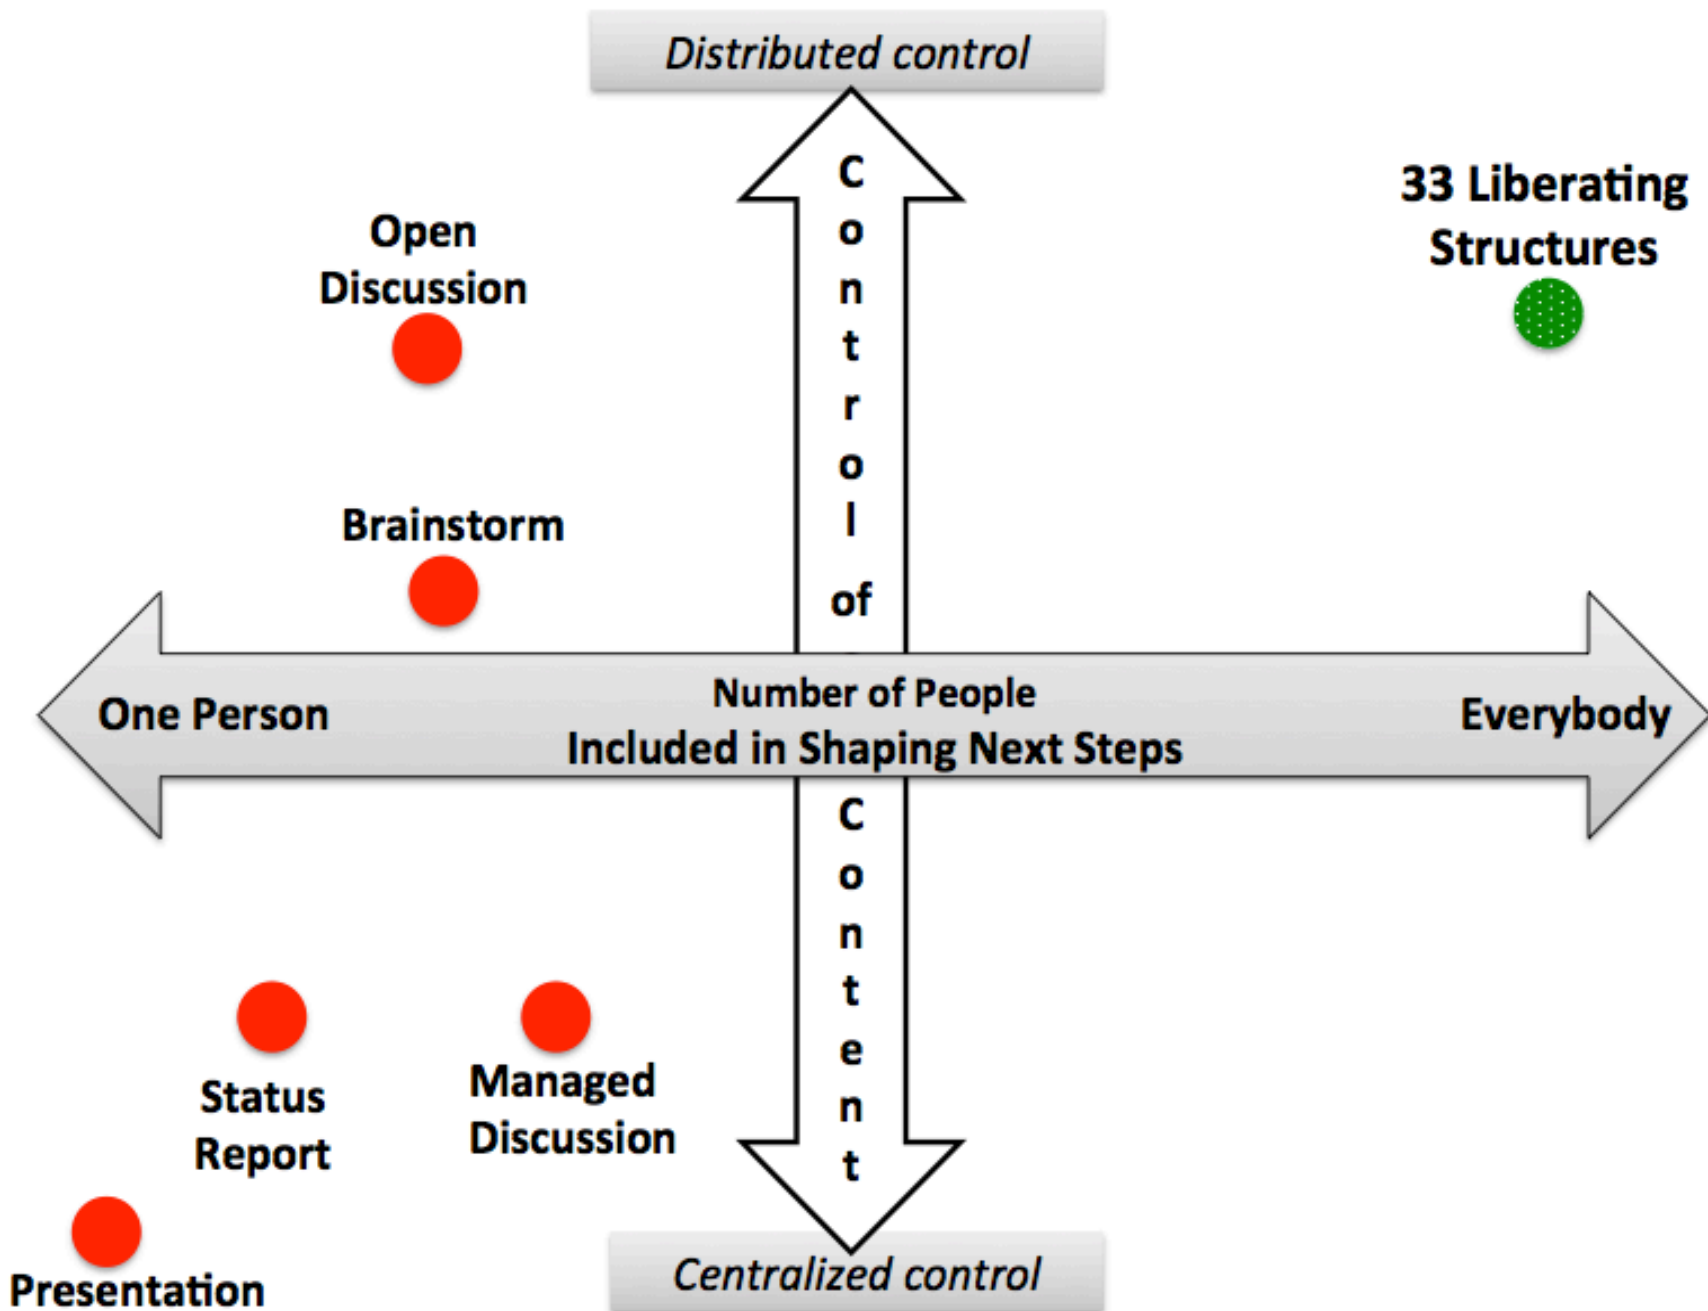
Distributed control

Open Discussion

33 Liberating Structures

Brainstorm

Control of

One Person

Number of People Included in Shaping Next Steps

Everybody

Content

Status Report

Managed Discussion

Presentation

Centralized control